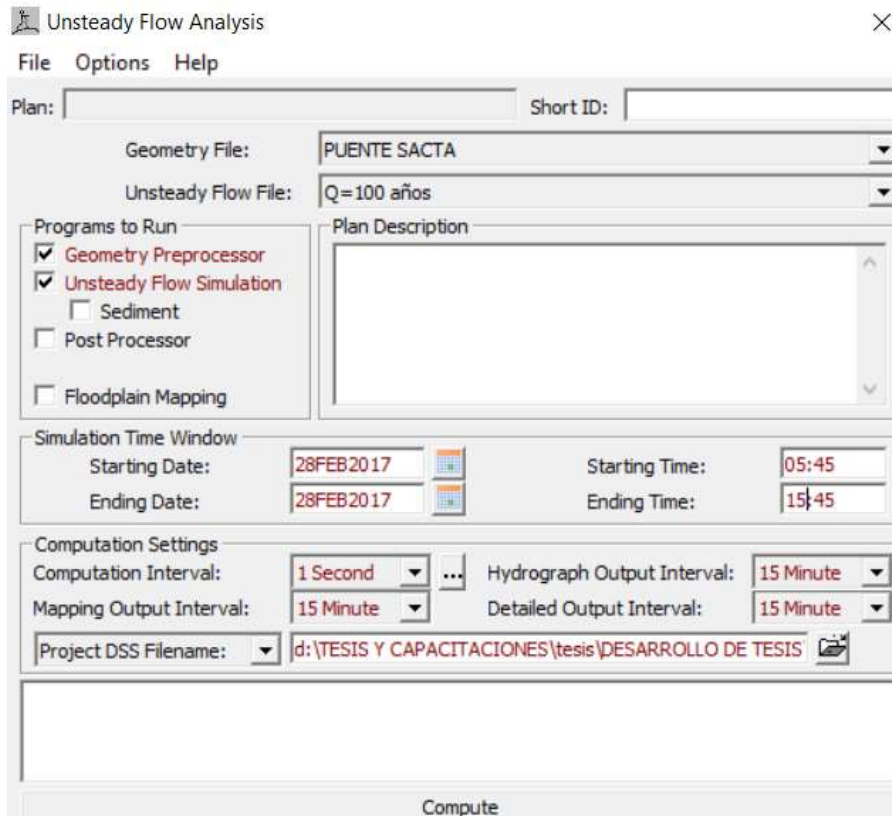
Unsteady Flow Analysis

File Options Help

Plan: Short ID:

Geometry File: PUENTE SACTA

Unsteady Flow File: Q=100 años

Programs to Run

Geometry Preprocessor

Unsteady Flow Simulation

Sediment

Post Processor

Floodplain Mapping

Plan Description

Simulation Time Window

Starting Date: 28FEB2017

Ending Date: 28FEB2017

Starting Time: 05:45

Ending Time: 15:45

Computation Settings

Computation Interval: 1 Second ...

Hydrograph Output Interval: 15 Minute

Mapping Output Interval: 15 Minute

Detailed Output Interval: 15 Minute

Project DSS Filename: d:\TESIS Y CAPACITACIONES\tesis\DESARROLLO DE TESIS

Compute